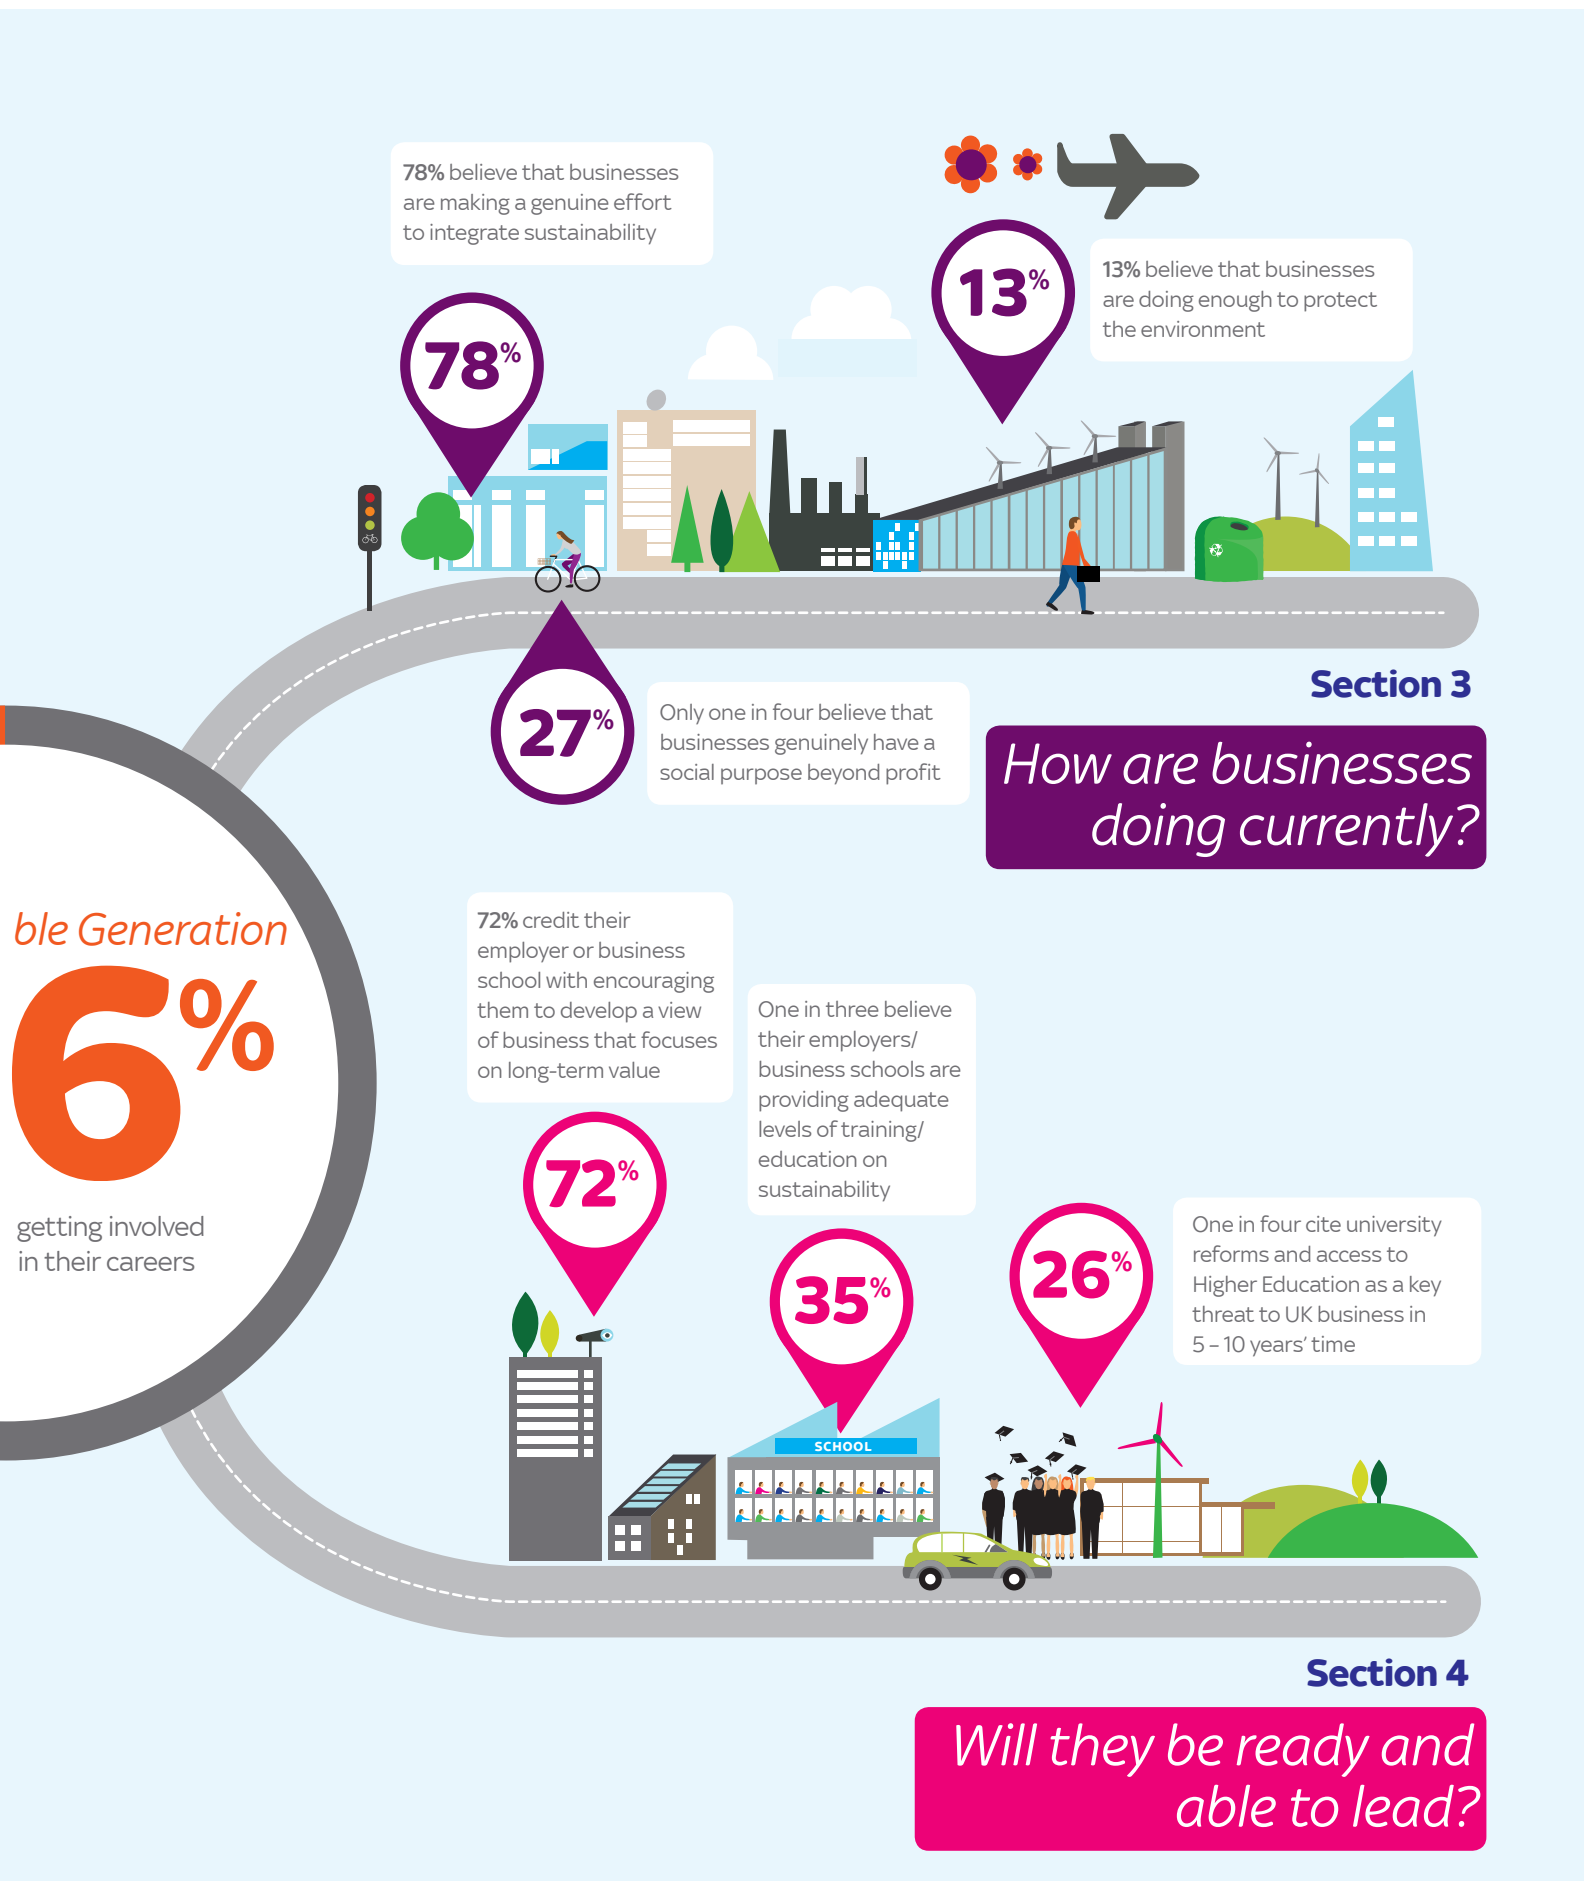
78% believe that businesses are making a genuine effort to integrate sustainability

78%

13%

13% believe that businesses are doing enough to protect the environment

27%

Only one in four believe that businesses genuinely have a social purpose beyond profit

Section 3

How are businesses doing currently?

ble Generation

6%

getting involved in their careers

72% credit their employer or business school with encouraging them to develop a view of business that focuses on long-term value

One in three believe their employers/ business schools are providing adequate levels of training/ education on sustainability

72%

35%

26%

One in four cite university reforms and access to Higher Education as a key threat to UK business in 5 – 10 years' time

SCHOOL

Section 4

Will they be ready and able to lead?